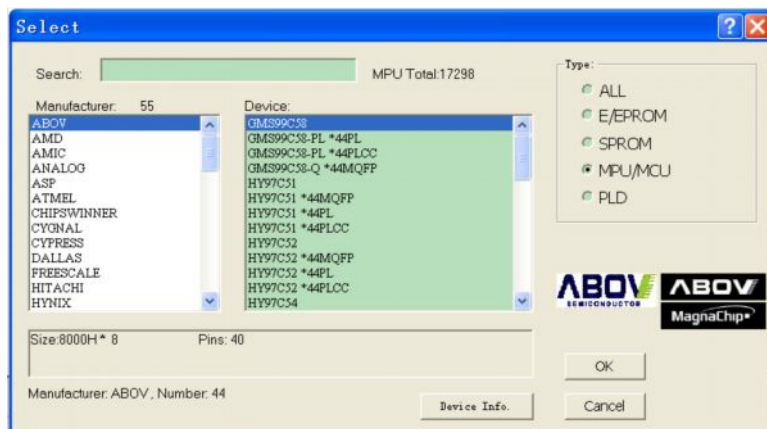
Select

?

X

Search:

MPU Total:17298

Manufacturer: 55

ABOV
AMD
AMIC
ANALOG
ASP
ATMEL
CHIPSWINNER
CYGNAL
CYPRESS
DALLAS
FREESCALE
HITACHI
HYNIX

Device:

GMS99C58
GMS99C58-PL *44PL
GMS99C58-PL *44PLCC
GMS99C58-Q *44MQFP
HY97C51
HY97C51 *44MQFP
HY97C51 *44PL
HY97C51 *44PLCC
HY97C52
HY97C52 *44MQFP
HY97C52 *44PL
HY97C52 *44PLCC
HY97C54

Type:

ALL
E/EPROM
SPROM
MPU/MCU
PLD

ABOV SEMICONDUCTOR

ABOV MagnaChip

Size:8000H * 8

Pins: 40

OK

Manufacturer: ABOV , Number: 44

Device Info.

Cancel